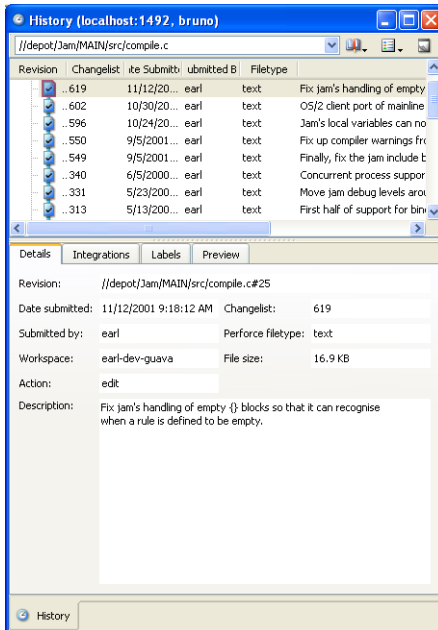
History (localhost:1492, bruno)

//depot/Jam/MAIN/src/compile.c

| Revision | Changelist | ite Submitt | ubmitted B | Filetype | |
|---|---|---|---|---|---|
| | ..619 | 11/12/20... | earl | text | Fix jam's handling of empty |
| | ..602 | 10/30/20... | earl | text | OS/2 client port of mainline |
| | ..596 | 10/24/20... | earl | text | Jam's local variables can no |
| | ..550 | 9/5/2001 ... | earl | text | Fix up compiler warnings fro |
| | ..549 | 9/5/2001 ... | earl | text | Finally, fix the jam include b |
| | ..340 | 6/5/2000... | earl | text | Concurrent process suppor |
| | ..331 | 5/23/200... | earl | text | Move jam debug levels arou |
| | ..313 | 5/13/200... | earl | text | First half of support for bin |

Details | Integrations | Labels | Preview

Revision: //depot/Jam/MAIN/src/compile.c#25

Date submitted: 11/12/2001 9:18:12 AM
Changelist: 619

Submitted by: earl
Perforce filetype: text

Workspace: earl-dev-guava
File size: 16.9 KB

Action: edit

Description: Fix jam's handling of empty {} blocks so that it can recognise when a rule is defined to be empty.

History